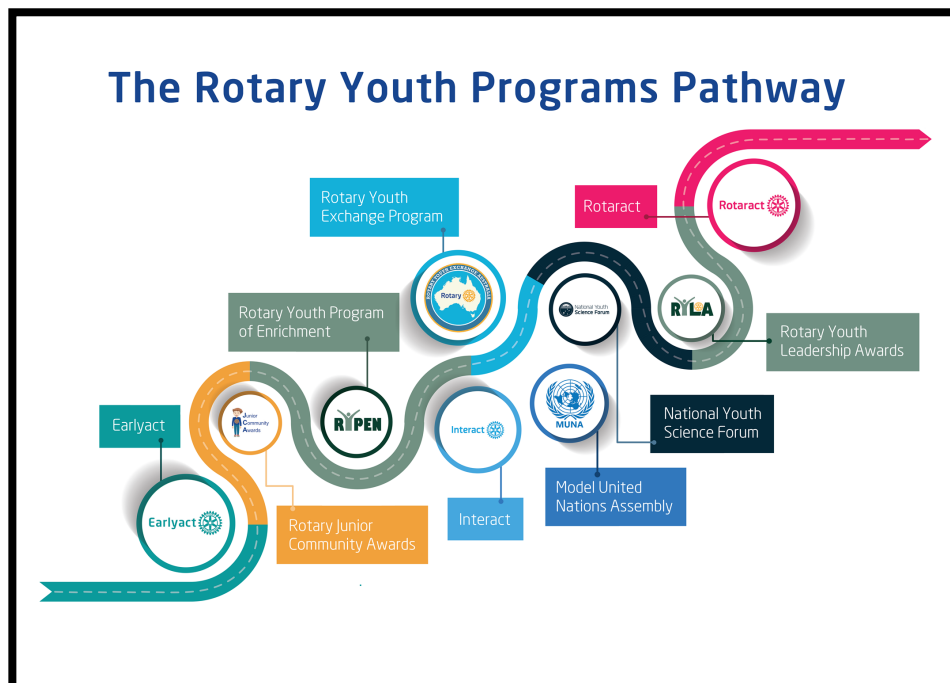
The Rotary Youth Programs Pathway

Rotary Youth Exchange Program

Rotaract

Rotaract

Rotary

National Youth Science Forum

RYLA

Rotary Youth Program of Enrichment

Rotary Youth Leadership Awards

Junior Community Awards

RYPEN

Interact

MUNA

Earlyact

National Youth Science Forum

Earlyact

Model United Nations Assembly

Rotary Junior Community Awards

Interact